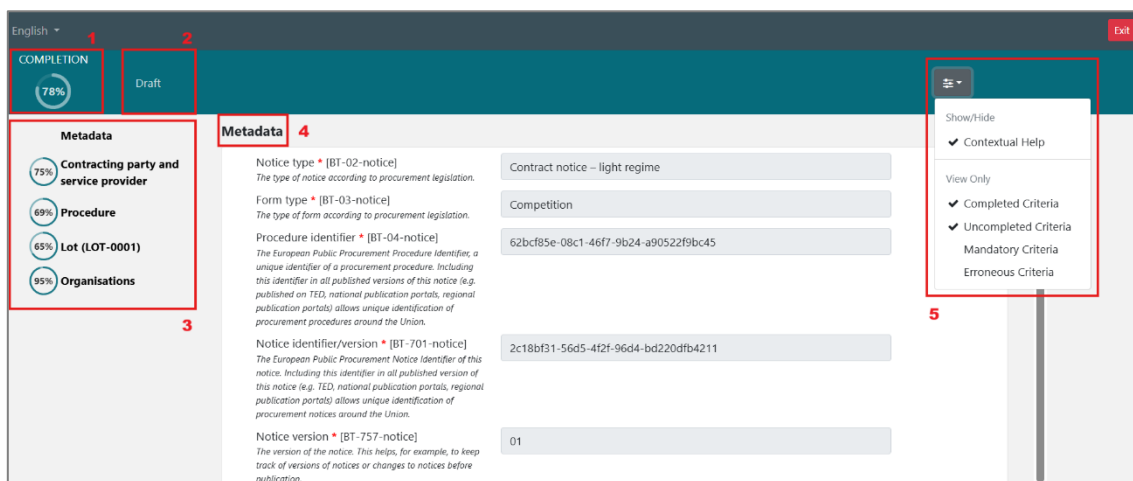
English

Exit

1

COMPLETION

78%

2

Draft

Metadata

75% Contracting party and service provider

69% Procedure

65% Lot (LOT-0001)

95% Organisations

3

Metadata 4

Notice type * [BT-02-notice]
The type of notice according to procurement legislation.

Contract notice – light regime

Form type * [BT-03-notice]
The type of form according to procurement legislation.

Competition

Procedure identifier * [BT-04-notice]
The European Public Procurement Procedure Identifier, a unique identifier of a procurement procedure. Including this identifier in all published versions of this notice (e.g. published on TED, national publication portals, regional publication portals) allows unique identification of procurement procedures around the Union.

62bcf85e-08c1-46f7-9b24-a90522f9bc45

Notice identifier/version * [BT-701-notice]
The European Public Procurement Notice Identifier of this notice. Including this identifier in all published version of this notice (e.g. TED, national publication portals, regional publication portals) allows unique identification of procurement notices around the Union.

2c18bf31-56d5-4f2f-96d4-bd220dfb4211

Notice version * [BT-757-notice]
The version of the notice. This helps, for example, to keep track of versions of notices or changes to notices before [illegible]

01

Show/Hide
✔ Contextual Help

View Only
✔ Completed Criteria
✔ Uncompleted Criteria
Mandatory Criteria
Erroneous Criteria

5